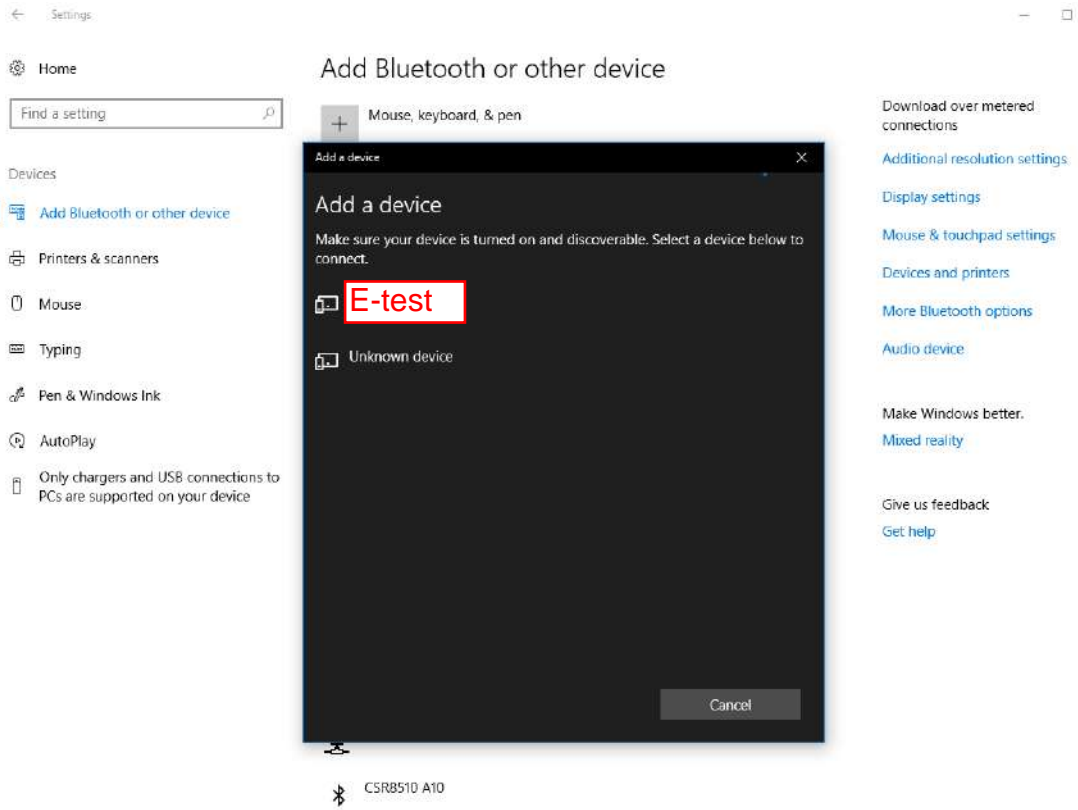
Settings

Home

Find a setting

Devices

Add Bluetooth or other device

Printers & scanners

Mouse

Typing

Pen & Windows Ink

AutoPlay

Only chargers and USB connections to PCs are supported on your device

Add Bluetooth or other device

Mouse, keyboard, & pen

Add a device

Add a device

Make sure your device is turned on and discoverable. Select a device below to connect.

E-test

Unknown device

Cancel

CSR8510 A10

Download over metered connections

Additional resolution settings

Display settings

Mouse & touchpad settings

Devices and printers

More Bluetooth options

Audio device

Make Windows better.

Mixed reality

Give us feedback

Get help